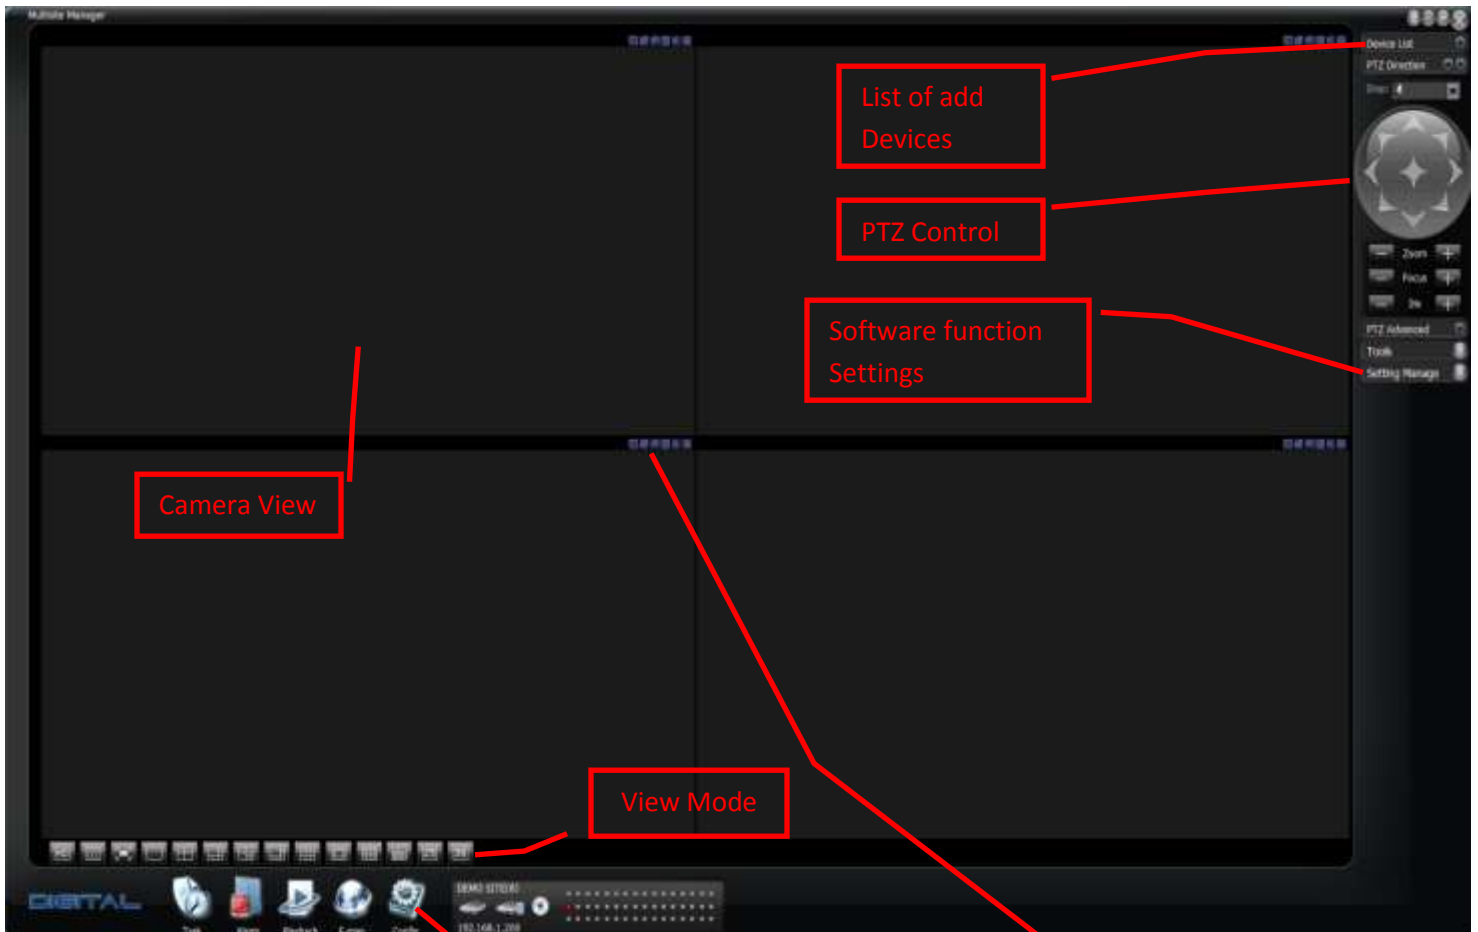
Multisite Manager

Device List
PTZ Direction
Step
Zoom
Focus
Iris
PTZ Advanced
Tools
Setting Manage

List of add Devices

PTZ Control

Software function Settings

Camera View

View Mode

DIGITAL
Talk
Alarm
Playback
E-map
Config
DEMO SITE
192.168.1.200